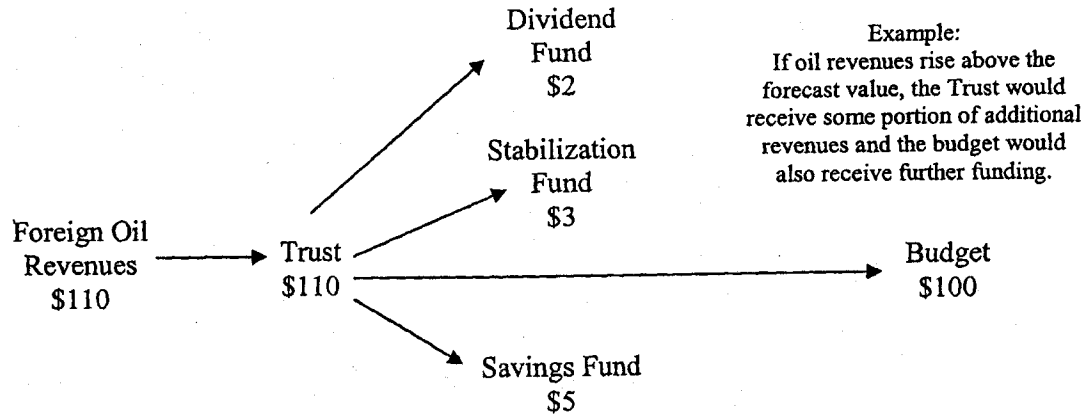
Dividend Fund
\$2

Example:
If oil revenues rise above the forecast value, the Trust would receive some portion of additional revenues and the budget would also receive further funding.

Stabilization Fund
\$3

Foreign Oil Revenues
\$110

Trust
\$110

Budget
\$100

Savings Fund
\$5